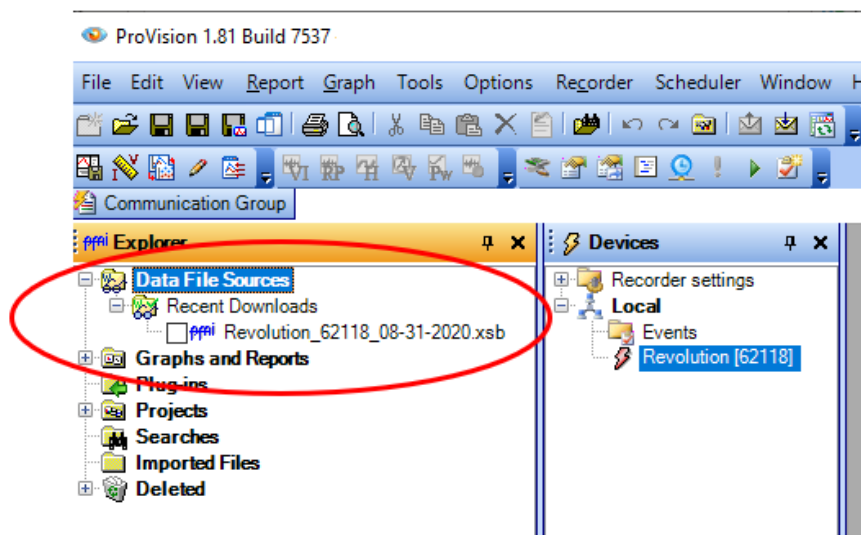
ProVision 1.81 Build 7537

File Edit View Report Graph Tools Options Recorder Scheduler Window H

Communication Group

Explorer

Data File Sources
Recent Downloads
Revolution_62118_08-31-2020.xsb
Graphs and Reports
Plug-ins
Projects
Searches
Imported Files
Deleted

Devices

Recorder settings
Local
Events
Revolution [62118]